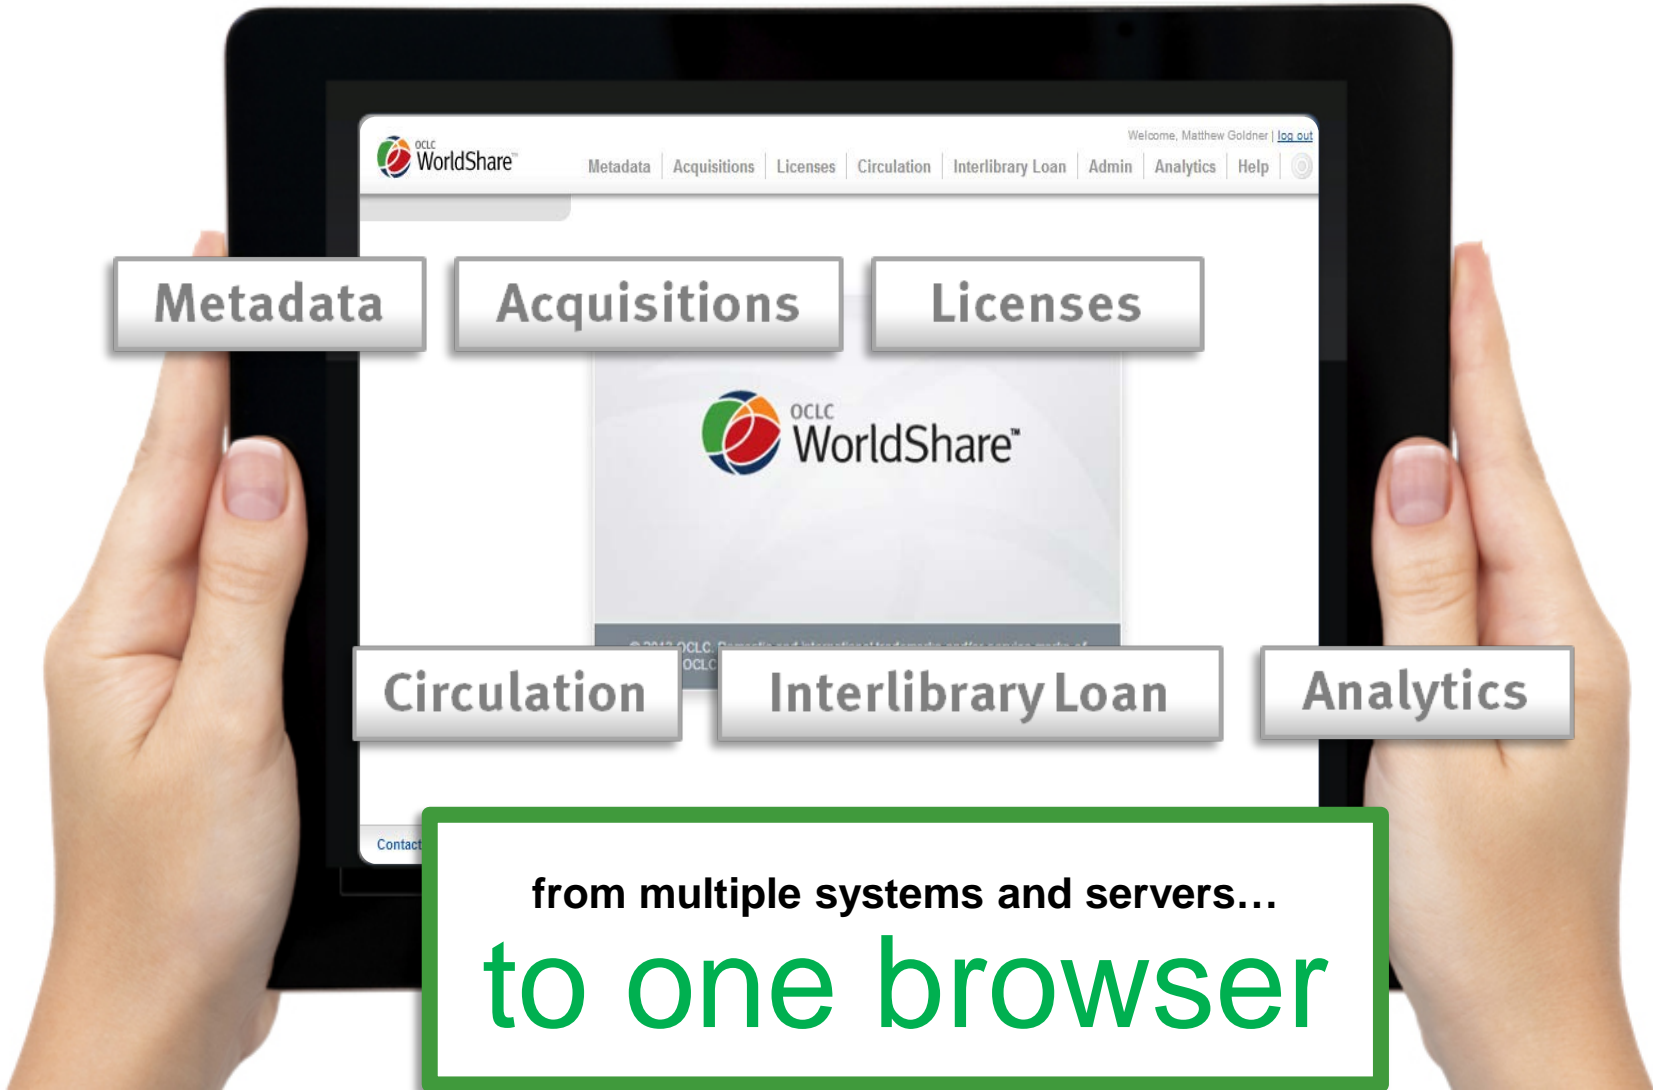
OCLC WorldShare™

Welcome, Matthew Goldner | log out

Metadata | Acquisitions | Licenses | Circulation | Interlibrary Loan | Admin | Analytics | Help

Metadata

Acquisitions

Licenses

OCLC WorldShare™

© 2012 OCLC. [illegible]
OCLC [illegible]

Circulation

Interlibrary Loan

Analytics

Contact

from multiple systems and servers…

to one browser